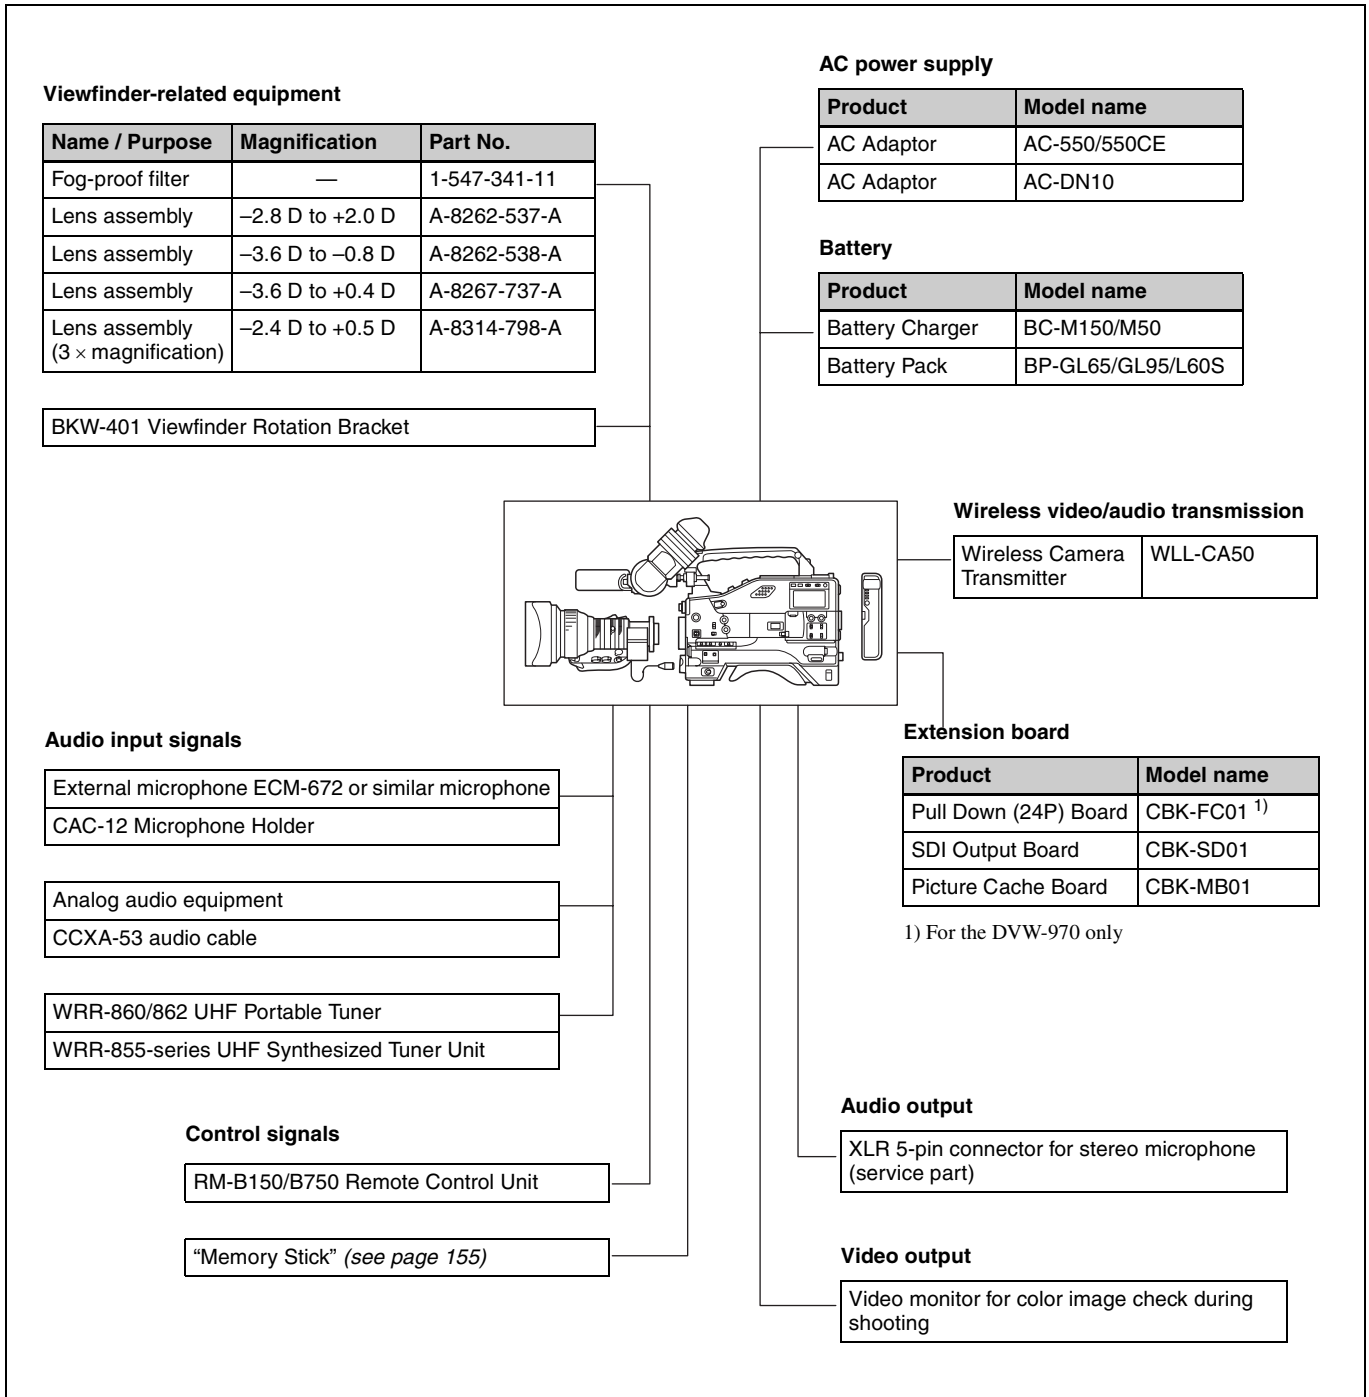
**Viewfinder-related equipment**

| Name / Purpose | Magnification | Part No. |
|---|---|---|
| Fog-proof filter | — | 1-547-341-11 |
| Lens assembly | –2.8 D to +2.0 D | A-8262-537-A |
| Lens assembly | –3.6 D to –0.8 D | A-8262-538-A |
| Lens assembly | –3.6 D to +0.4 D | A-8267-737-A |
| Lens assembly (3 × magnification) | –2.4 D to +0.5 D | A-8314-798-A |

BKW-401 Viewfinder Rotation Bracket

**AC power supply**

| Product | Model name |
|---|---|
| AC Adaptor | AC-550/550CE |
| AC Adaptor | AC-DN10 |

**Battery**

| Product | Model name |
|---|---|
| Battery Charger | BC-M150/M50 |
| Battery Pack | BP-GL65/GL95/L60S |

**Wireless video/audio transmission**

| Wireless Camera Transmitter | WLL-CA50 |
|---|---|

**Extension board**

| Product | Model name |
|---|---|
| Pull Down (24P) Board | CBK-FC01 $^{1)}$ |
| SDI Output Board | CBK-SD01 |
| Picture Cache Board | CBK-MB01 |

1) For the DVW-970 only

**Audio input signals**

External microphone ECM-672 or similar microphone
CAC-12 Microphone Holder

Analog audio equipment
CCXA-53 audio cable

WRR-860/862 UHF Portable Tuner
WRR-855-series UHF Synthesized Tuner Unit

**Control signals**

RM-B150/B750 Remote Control Unit

"Memory Stick" (see page 155)

**Audio output**

XLR 5-pin connector for stereo microphone (service part)

**Video output**

Video monitor for color image check during shooting